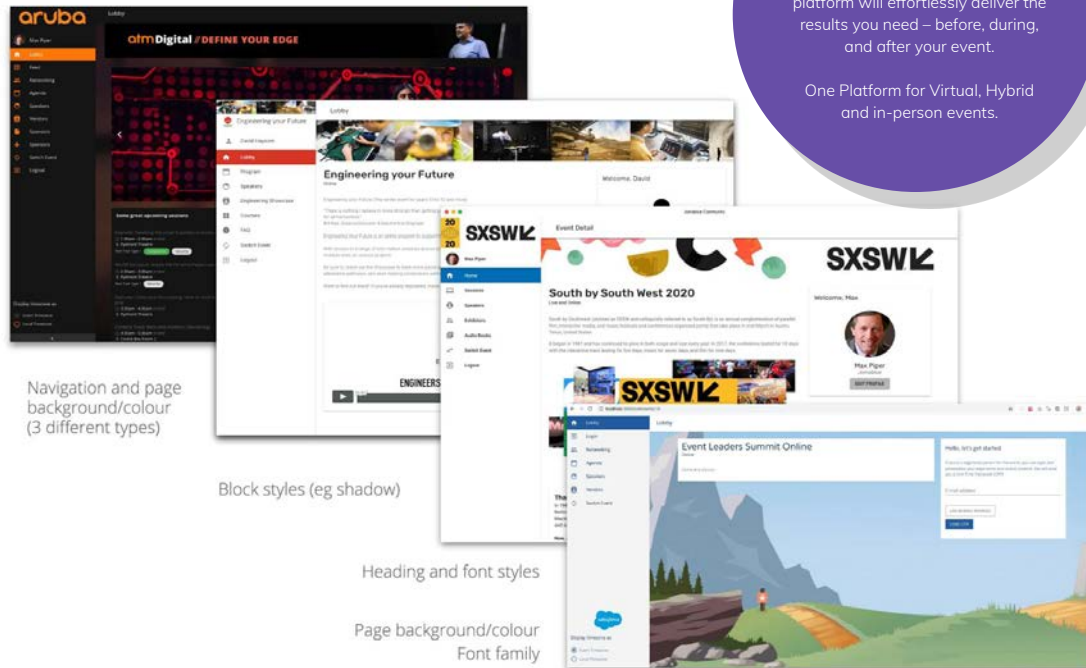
platform will effortlessly deliver the results you need – before, during, and after your event.

One Platform for Virtual, Hybrid and in-person events.

aruba

Lobby

atmDigital / DEFINE YOUR EDGE

Max Piper

Lobby

Event

Networking

Agenda

Speakers

Vendors

Sponsors

Sponsors

Switch Event

Logout

Some great upcoming sessions

Display timezone as

Event Timezone

Local Timezone

Engineering your Future

Lobby

David Inquirer

Lobby

Program

Speakers

Engineering 30 seminar

Courses

FAQ

Switch Event

Logout

Engineering your Future

Welcome, David

ENGINEERS

SXSW

Event Detail

Max Piper

Home

Sessions

Speakers

Exhibitors

Audio Books

Switch Event

Logout

South by South West 2020

SXSW

Welcome, Max

Max Piper

EDIT PROFILE

SXSW

Lobby

Lobby

Login

Networking

Agenda

Speakers

Vendors

Switch Event

Event Leaders Summit Online

Hello, let's get started

Display timezone as

Event Timezone

Local Timezone

Navigation and page background/colour (3 different types)

Block styles (eg shadow)

Heading and font styles

Page background/colour
Font family